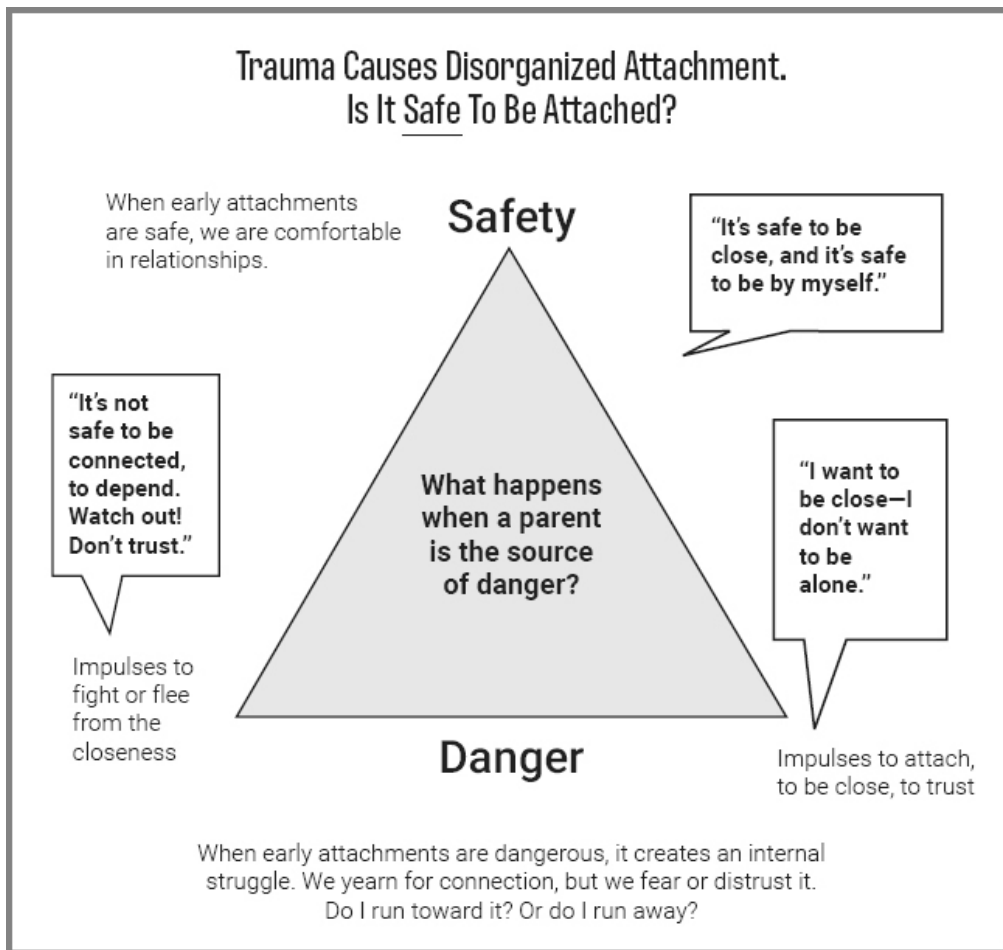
Trauma Causes Disorganized Attachment.
Is It Safe To Be Attached?

When early attachments are safe, we are comfortable in relationships.

Safety

"It's safe to be close, and it's safe to be by myself."

"It's not safe to be connected, to depend. Watch out! Don't trust."

What happens when a parent is the source of danger?

"I want to be close—I don't want to be alone."

Impulses to fight or flee from the closeness

Danger

Impulses to attach, to be close, to trust

When early attachments are dangerous, it creates an internal struggle. We yearn for connection, but we fear or distrust it. Do I run toward it? Or do I run away?